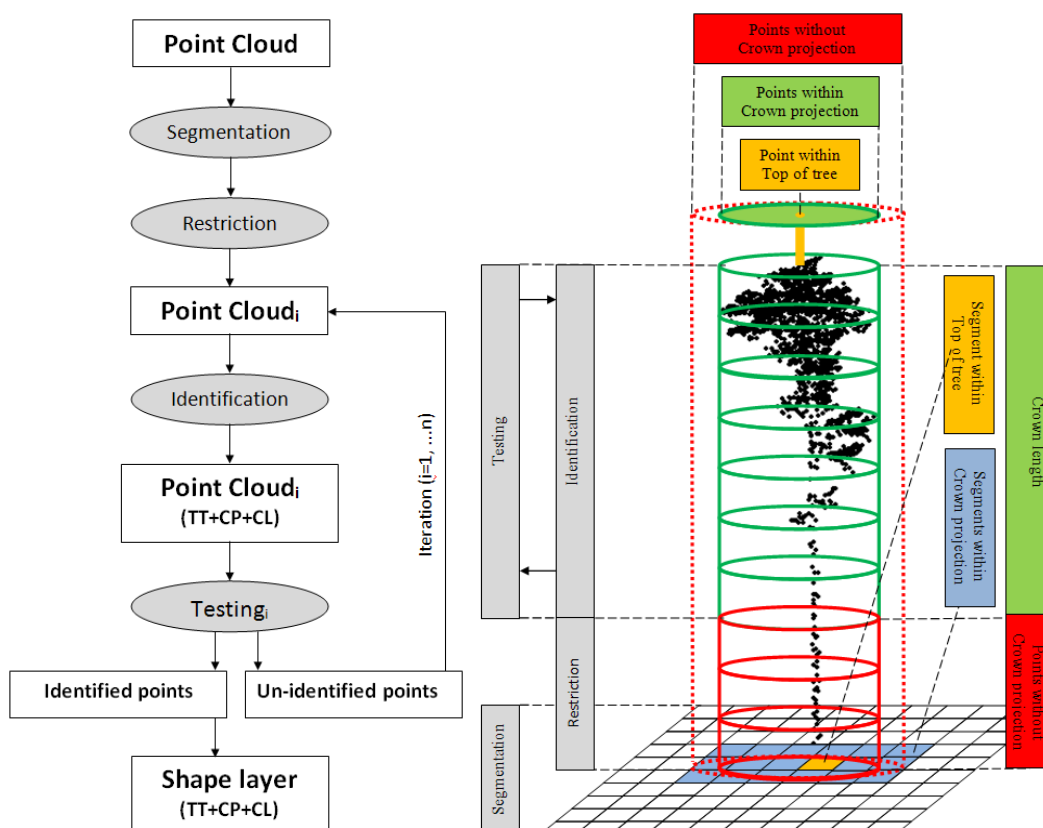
Point Cloud

Segmentation

Restriction

Point Cloud$_i$

Identification

Point Cloud$_i$
(TT+CP+CL)

Testing$_i$

Identified points

Un-identified points

Shape layer
(TT+CP+CL)

Iteration (j=1, ...n)

Points without Crown projection

Points within Crown projection

Point within Top of tree

Testing

Identification

Restriction

Segmentation

Segment within Top of tree

Segments within Crown projection

Crown length

Points without Crown projection